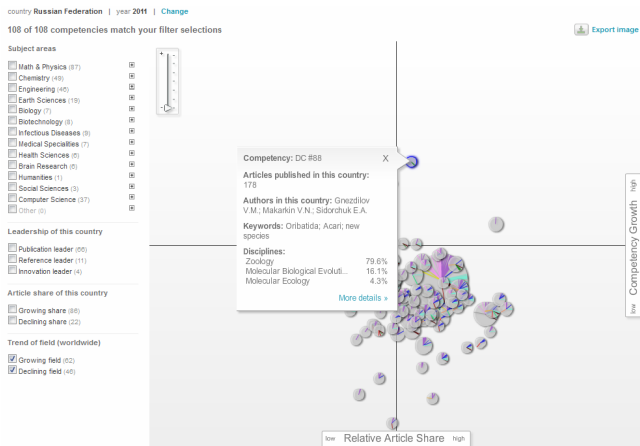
country Russian Federation | year 2011 | Change

108 of 108 competencies match your filter selections

Export image

Subject areas

Math & Physics (87)
Chemistry (49)
Engineering (46)
Earth Sciences (19)
Biology (7)
Biotechnology (8)
Infectious Diseases (9)
Medical Specialties (7)
Health Sciences (6)
Brain Research (6)
Humanities (1)
Social Sciences (3)
Computer Science (37)
Other (0)

Leadership of this country

Publication leader (66)
Reference leader (11)
Innovation leader (4)

Article share of this country

Growing share (86)
Declining share (22)

Trend of field (worldwide)

Growing field (62)
Declining field (46)

Competency: DC #88 X

Articles published in this country: 178

Authors in this country: Gnezdilov V.M.; Makarkin V.N.; Sidorchuk E.A.

Keywords: Oribatida; Acari; new species

Disciplines:

| Zoology | 79.6% |
|---|---|
| Molecular Biological Evoluti... | 16.1% |
| Molecular Ecology | 4.3% |

More details »

low Competency Growth high

low Relative Article Share high